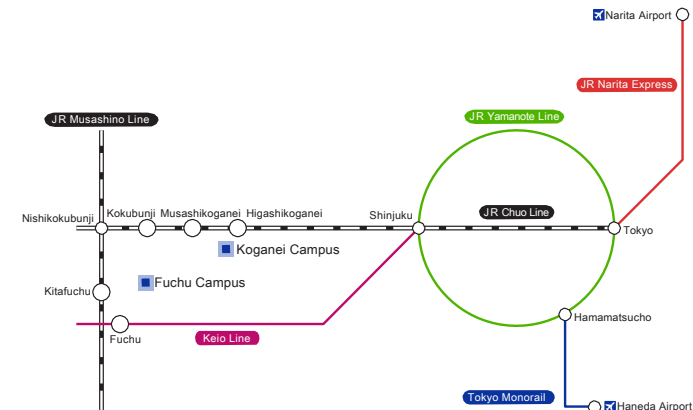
Narita Airport

JR Narita Express

JR Yamanote Line

JR Musashino Line

Nishikokubunji

Kokubunji

Musashikoganei

Higashikoganei

Shinjuku

JR Chuo Line

Tokyo

Koganei Campus

Kitafuchu

Fuchu Campus

Hamamatsucho

Fuchu

Keio Line

Tokyo Monorail

Haneda Airport